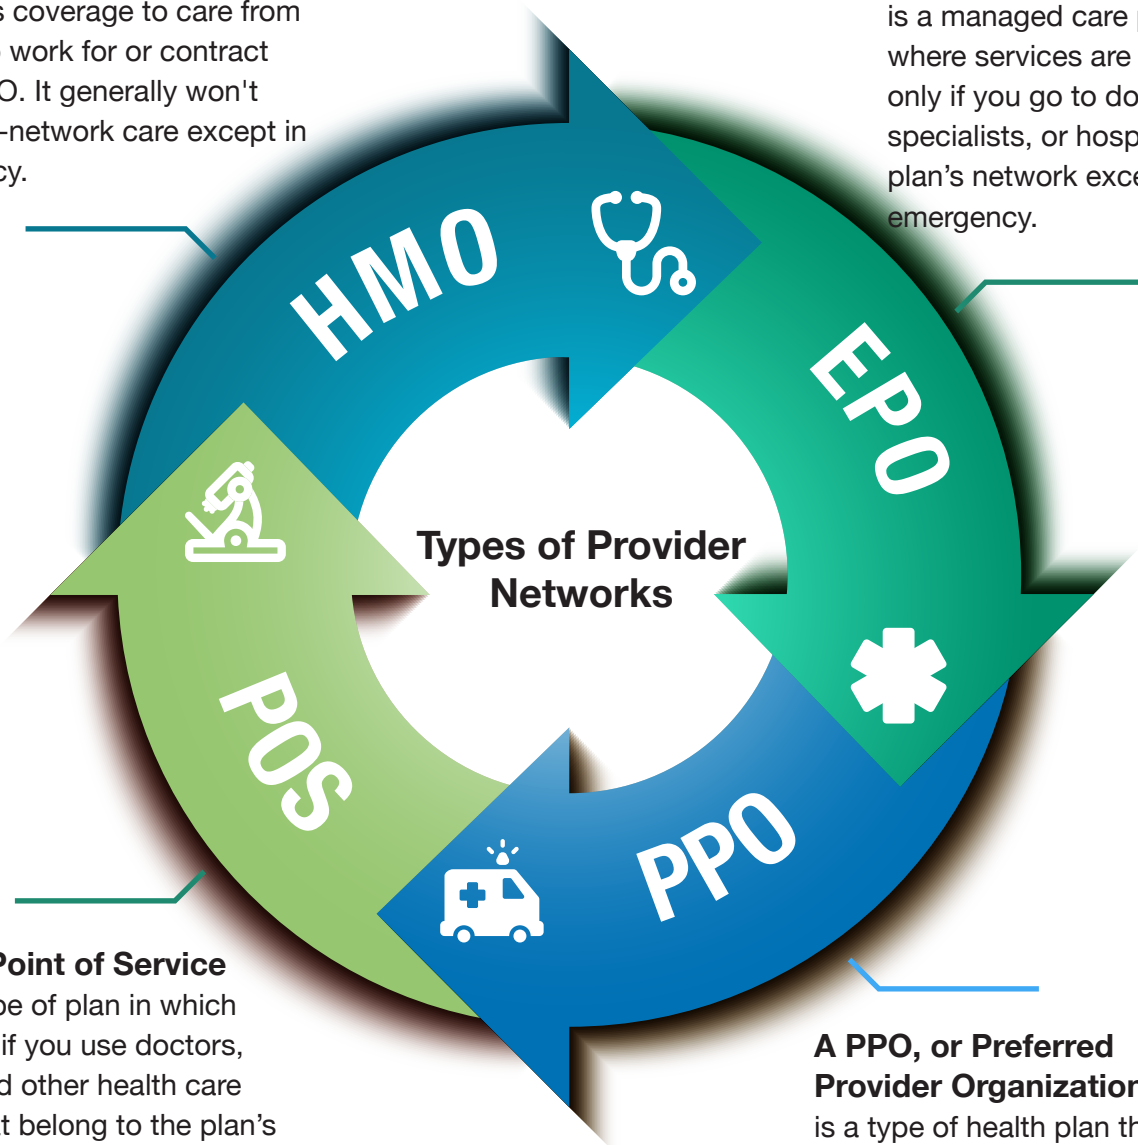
s coverage to care from work for or contract O. It generally won't -network care except in cy.

is a managed care where services are only if you go to do specialists, or hosp plan's network exce emergency.

HMO

EPO

PPO

POS

Types of Provider Networks

Point of Service

pe of plan in which if you use doctors, d other health care t belong to the plan's

A PPO, or Preferred Provider Organization

is a type of health plan th